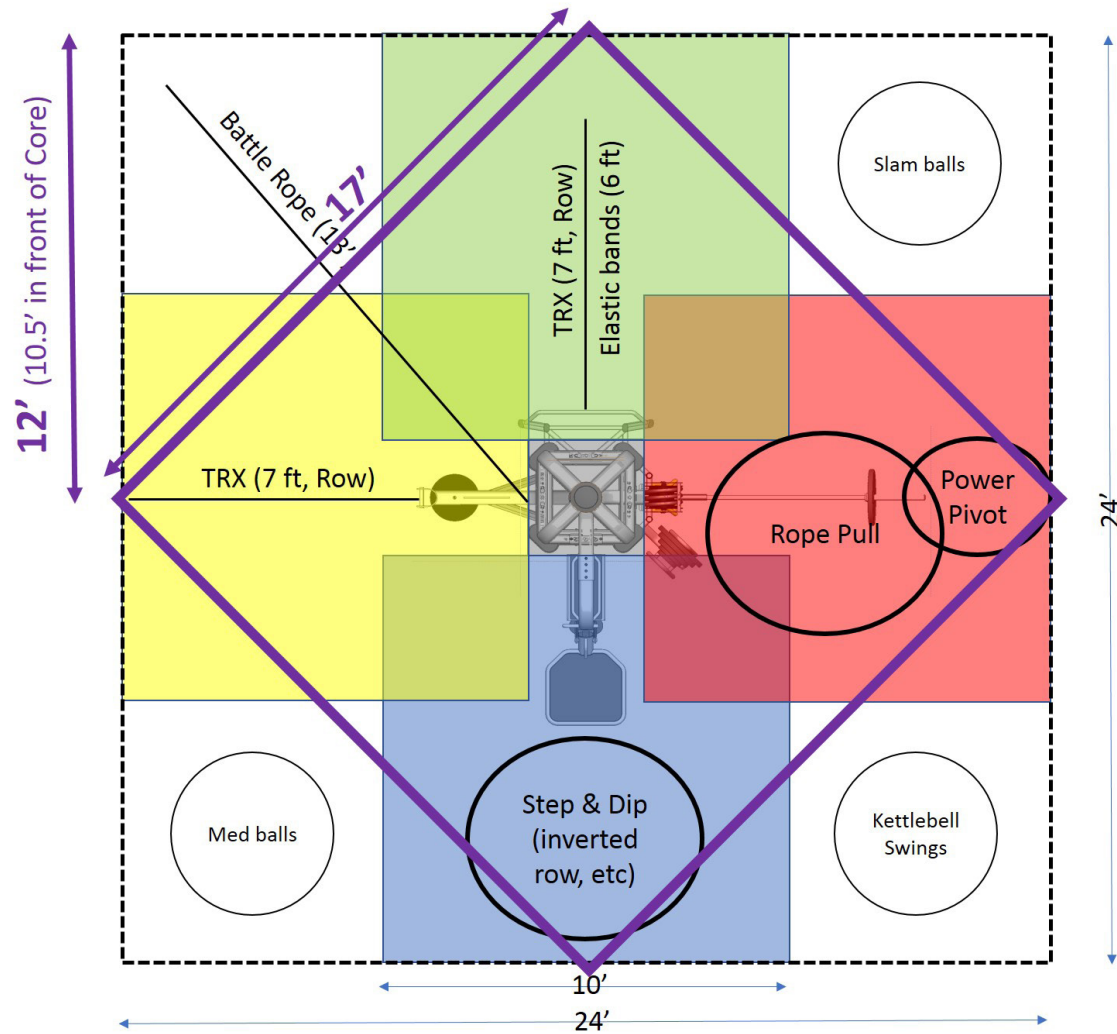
12' (10.5' in front of Core)

17'

Battle Rope (13'

TRX (7 ft, Row)

Elastic bands (6 ft)

Slam balls

TRX (7 ft, Row)

Rope Pull

Power Pivot

24'

Med balls

Step & Dip (inverted row, etc)

Kettlebell Swings

10'

24'